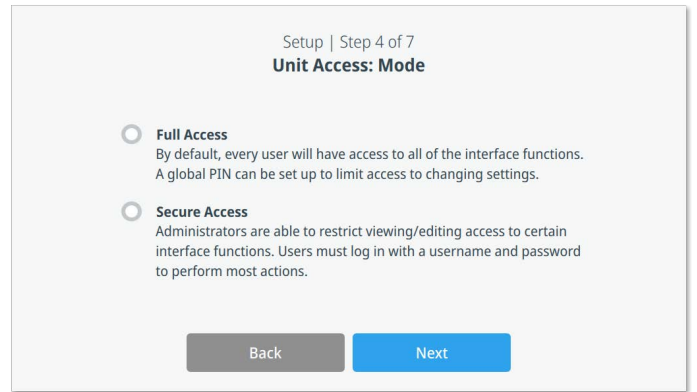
Setup | Step 4 of 7
Unit Access: Mode

Full Access
By default, every user will have access to all of the interface functions. A global PIN can be set up to limit access to changing settings.

Secure Access
Administrators are able to restrict viewing/editing access to certain interface functions. Users must log in with a username and password to perform most actions.

Back

Next